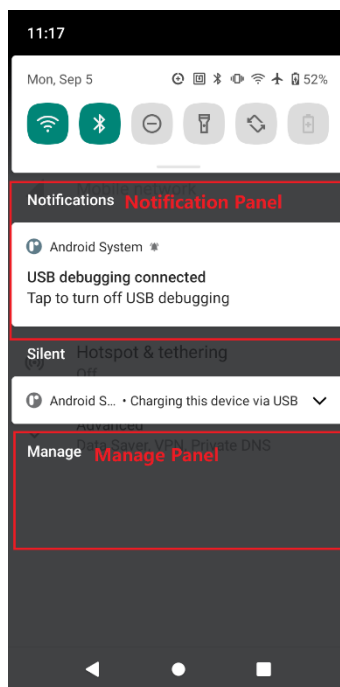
11:17

Mon, Sep 5 52%

Mobile network

Notifications Notification Panel

Android System

USB debugging connected
Tap to turn off USB debugging

Silent Hotspot & tethering
Off

Android S... • Charging this device via USB

Advanced
Manage Manage Panel
Data Saver, VPN, Private DNS